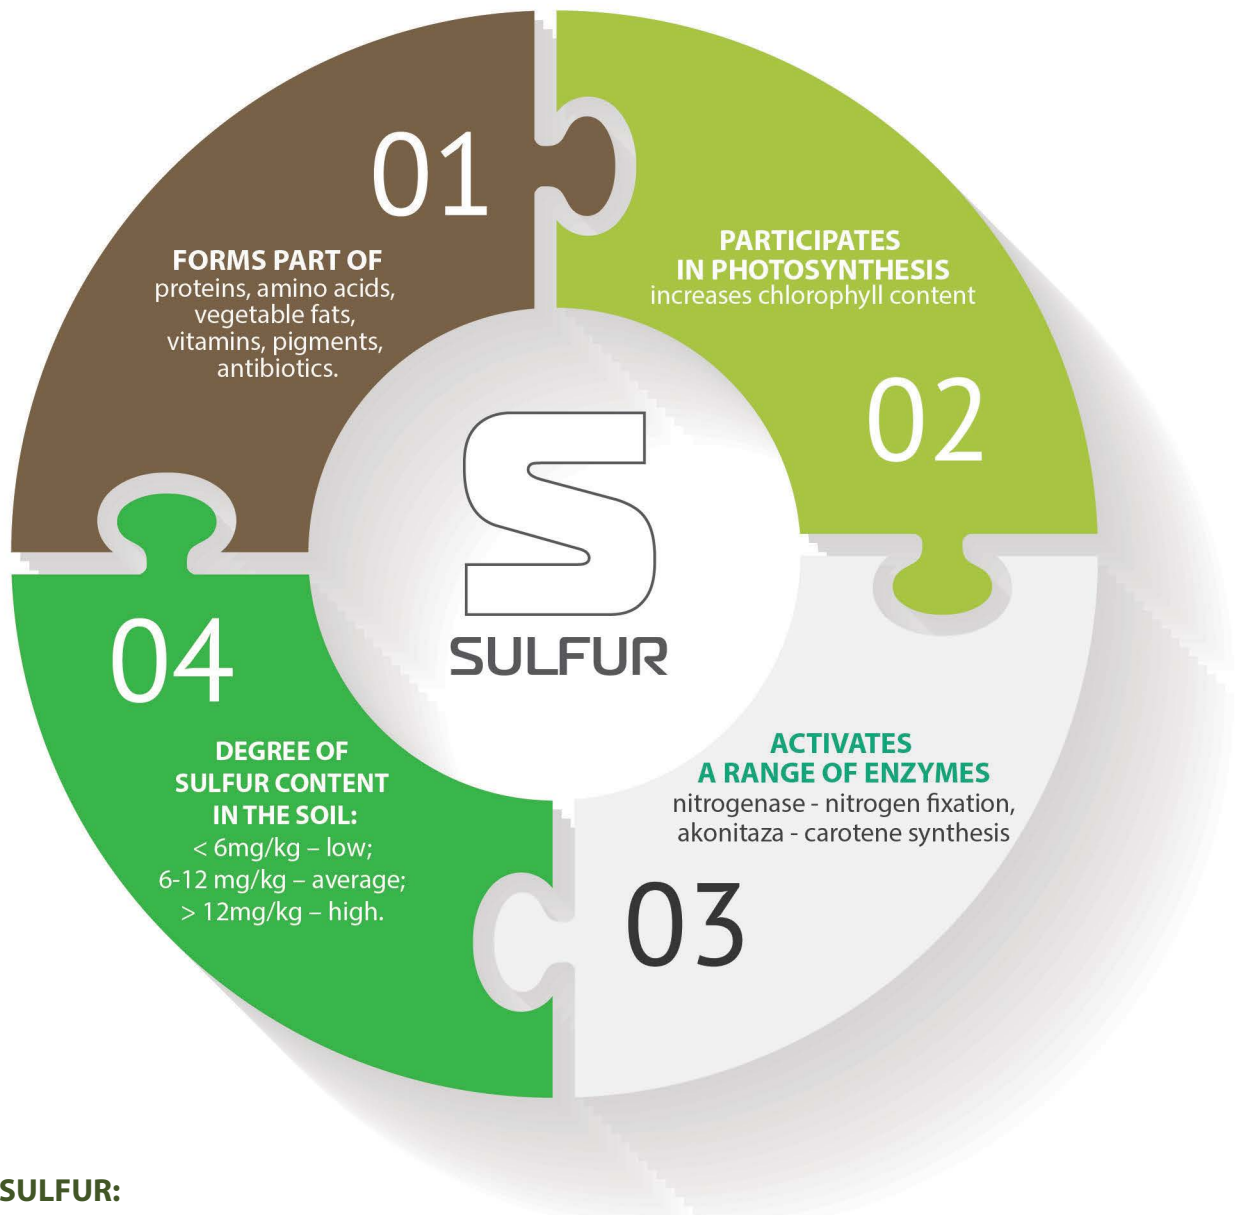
01

FORMS PART OF
proteins, amino acids, vegetable fats, vitamins, pigments, antibiotics.

PARTICIPATES IN PHOTOSYNTHESIS
increases chlorophyll content

02

S

SULFUR

04

DEGREE OF SULFUR CONTENT IN THE SOIL:
< 6mg/kg – low;
6-12 mg/kg – average;
> 12mg/kg – high.

ACTIVATES A RANGE OF ENZYMES
nitrogenase - nitrogen fixation, akonitaza - carotene synthesis

03

SULFUR: